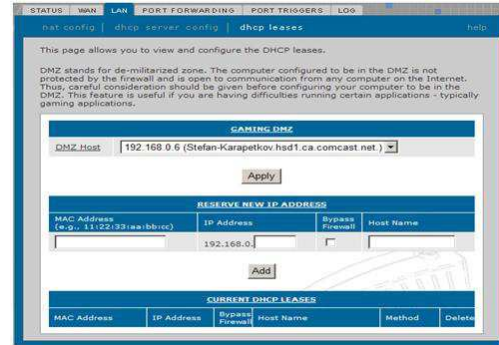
STATUS | WAN | LAN | PORT FORWARDING | PORT TRIGGERS | LOG

nat config | dhcp server config | dhcp leases

help

This page allows you to view and configure the DHCP leases.

DMZ stands for de-militarized zone. The computer configured to be in the DMZ is not protected by the firewall and is open to communication from any computer on the Internet. Thus, careful consideration should be given before configuring your computer to be in the DMZ. This feature is useful if you are having difficulties running certain applications - typically gaming applications.

GAMING DMZ

DMZ Host 192.168.0.6 (Stefan-Karapetkov.hsd1.ca.comcast.net.)

Apply

RESERVE NEW IP ADDRESS

| MAC Address (e.g., 11:22:33:aa:bb:cc) | IP Address | Bypass Firewall | Host Name |
|---|---|---|---|
| | 192.168.0. | | |

Add

CURRENT DHCP LEASES

| MAC Address | IP Address | Bypass Firewall | Host Name | Method | Delete |
|---|---|---|---|---|---|